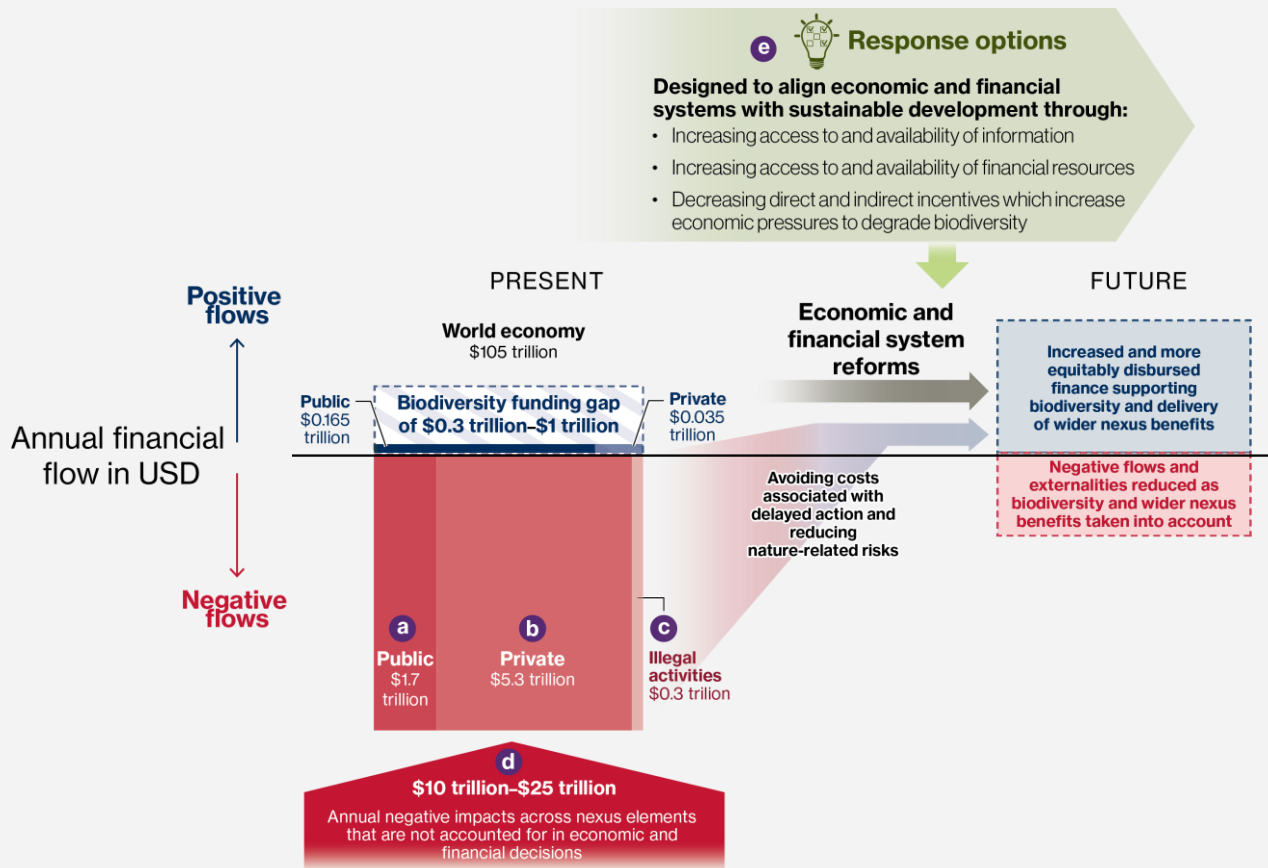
e Response options

Designed to align economic and financial systems with sustainable development through:

- Increasing access to and availability of information
- Increasing access to and availability of financial resources
- Decreasing direct and indirect incentives which increase economic pressures to degrade biodiversity

PRESENT

FUTURE

Positive flows

Negative flows

Annual financial flow in USD

World economy
$105 trillion

Public
$0.165 trillion

Biodiversity funding gap of $0.3 trillion–$1 trillion

Private
$0.035 trillion

Economic and financial system reforms

Increased and more equitably disbursed finance supporting biodiversity and delivery of wider nexus benefits

Negative flows and externalities reduced as biodiversity and wider nexus benefits taken into account

Avoiding costs associated with delayed action and reducing nature-related risks

a
Public
$1.7 trillion

b
Private
$5.3 trillion

c
Illegal activities
$0.3 trilion

d
$10 trillion–$25 trillion
Annual negative impacts across nexus elements that are not accounted for in economic and financial decisions